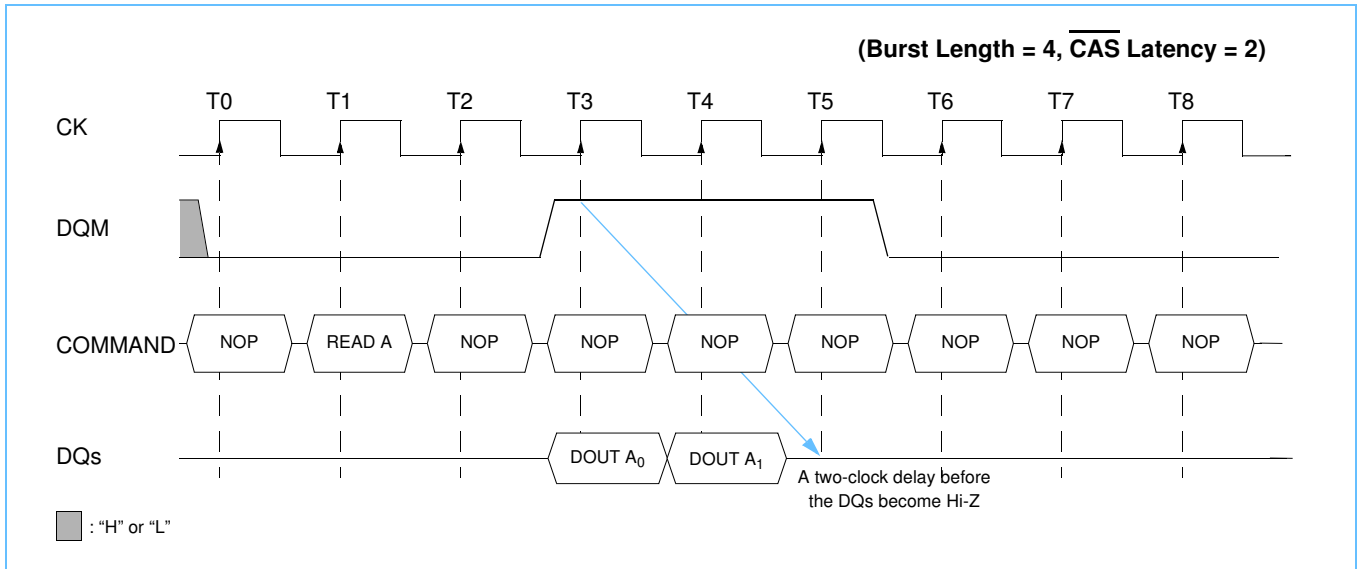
(Burst Length = 4, $\overline{\text{CAS}}$ Latency = 2)

T0 T1 T2 T3 T4 T5 T6 T7 T8

CK

DQM

COMMAND NOP READ A NOP NOP NOP NOP NOP NOP NOP

DQs DOUT $A_0$ DOUT $A_1$

A two-clock delay before the DQs become Hi-Z

: "H" or "L"